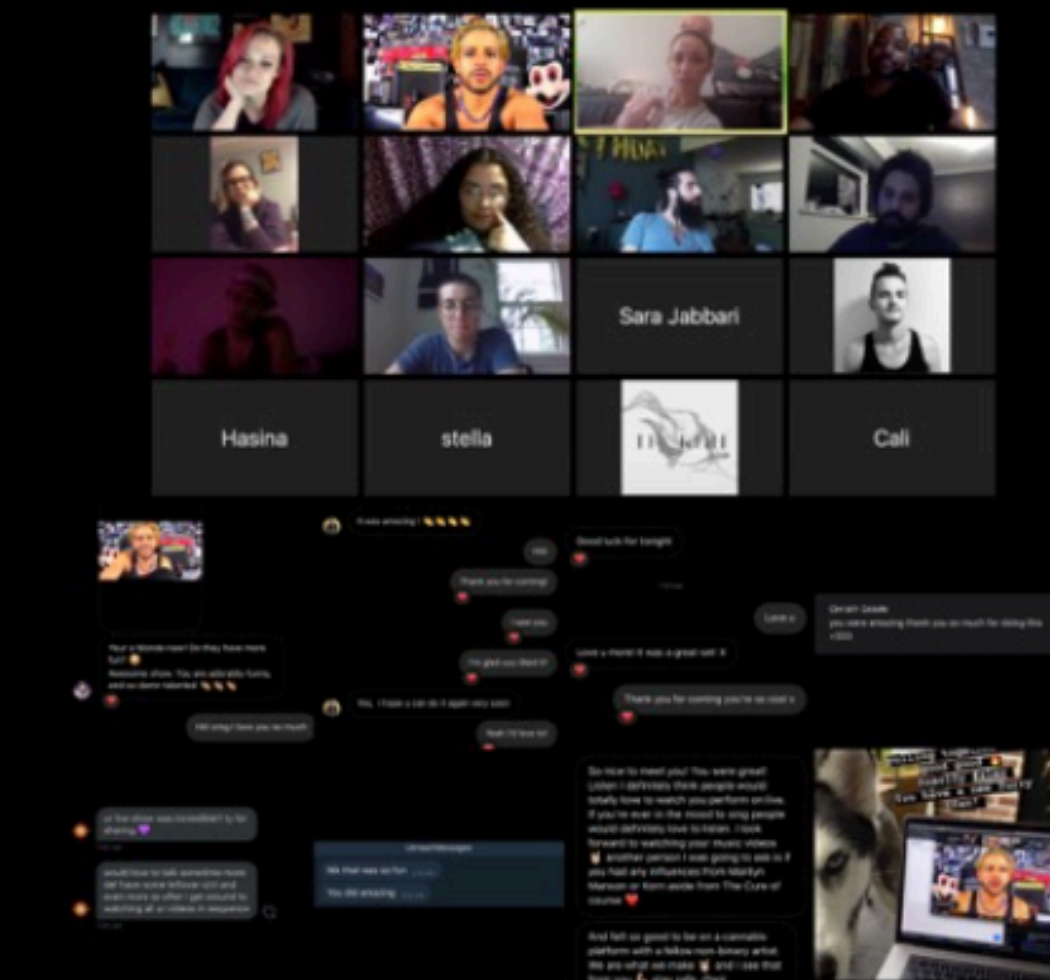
Sara Jabbari

Hasina

stella

Cali

It was amazing! 👏👏👏👏

Hiii

Thank you for coming!

I see you

I'm glad you liked it!

Yes. I hope I can do it again very soon

Yeah I'd love to!

Your a blonde now! Do they have more fun? 😄
Awesome show. You are adorable funny, and so damn talented 👏👏👏

Hiii omg I love you so much!

ur live show was incredible!! ty for sharing 💜

would love to talk sometime more def have some leftover q's!! and even more so after i get around to watching all ur videos in sequence

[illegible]

We that was so fun

You did amazing

Good luck for tonight

Love u

Love u more! It was a great set! X

Thank you for coming you're so cool x

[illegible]
you were amazing thank you so much for doing this <333

So nice to meet you! You were great Listen I definitely think people would totally love to watch you perform on live. If you're ever in the mood to sing people would definitely love to listen. I look forward to watching your music videos 🤘 another person I was going to ask is if you had any influences from Marilyn Manson or Korn aside from The Cure of course ❤️

And felt so good to be on a cannabis platform with a fellow non-binary artist. We are what we make 🦉 and I see that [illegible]

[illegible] You have a new furry fan!